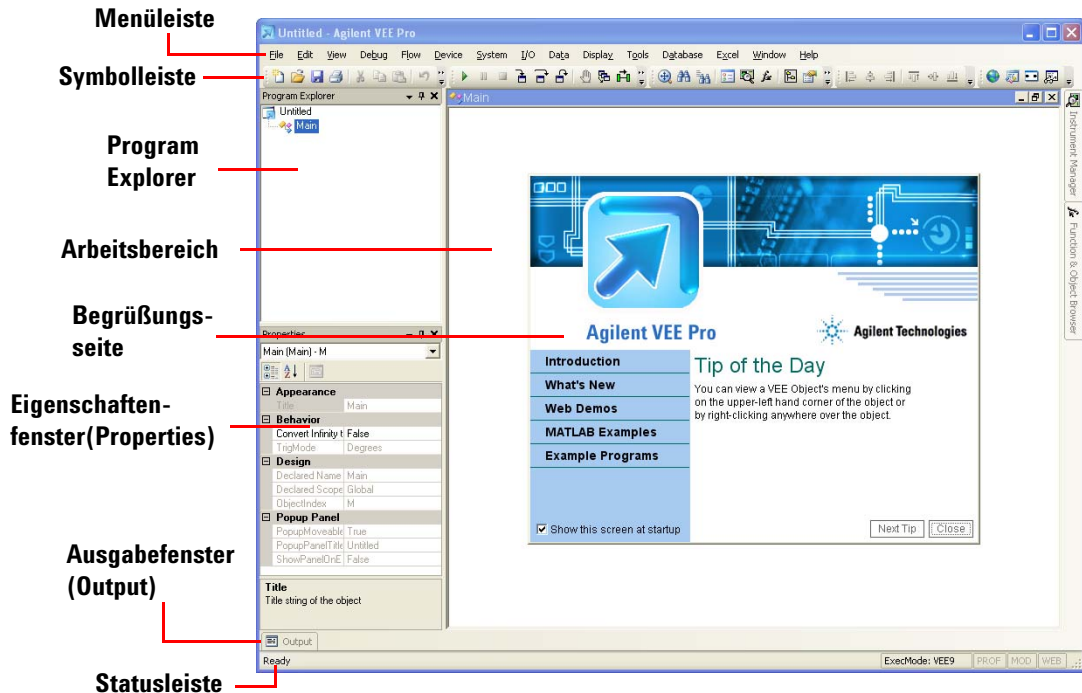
Menüleiste

Symbolleiste

Program Explorer

Arbeitsbereich

Begrüßungsseite

Eigenschaftenfenster(Properties)

Ausgabefenster (Output)

Statusleiste

Untitled - Agilent VEE Pro

File Edit View Debug Flow Device System I/O Data Display Tools Database Excel Window Help

Program Explorer

Untitled

Main

Main

Instrument Manager

Function & Object Browser

Agilent VEE Pro

Agilent Technologies

Introduction

What's New

Web Demos

MATLAB Examples

Example Programs

Tip of the Day

You can view a VEE Object's menu by clicking on the upper-left hand corner of the object or by right-clicking anywhere over the object.

Show this screen at startup

Next Tip

Close

Properties

Main (Main) - M

| | |
|---|---|
| Appearance | |
| Title | Main |
| Behavior | |
| Convert Infinity t | False |
| TrigMode | Degrees |
| Design | |
| Declared Name | Main |
| Declared Scope | Global |
| ObjectIndex | M |
| Popup Panel | |
| PopupMoveable | True |
| PopupPanelTitle | Untitled |
| ShowPanelOnE | False |

Title

Title string of the object

Output

Ready

ExecMode: VEE9

PROF MOD WEB